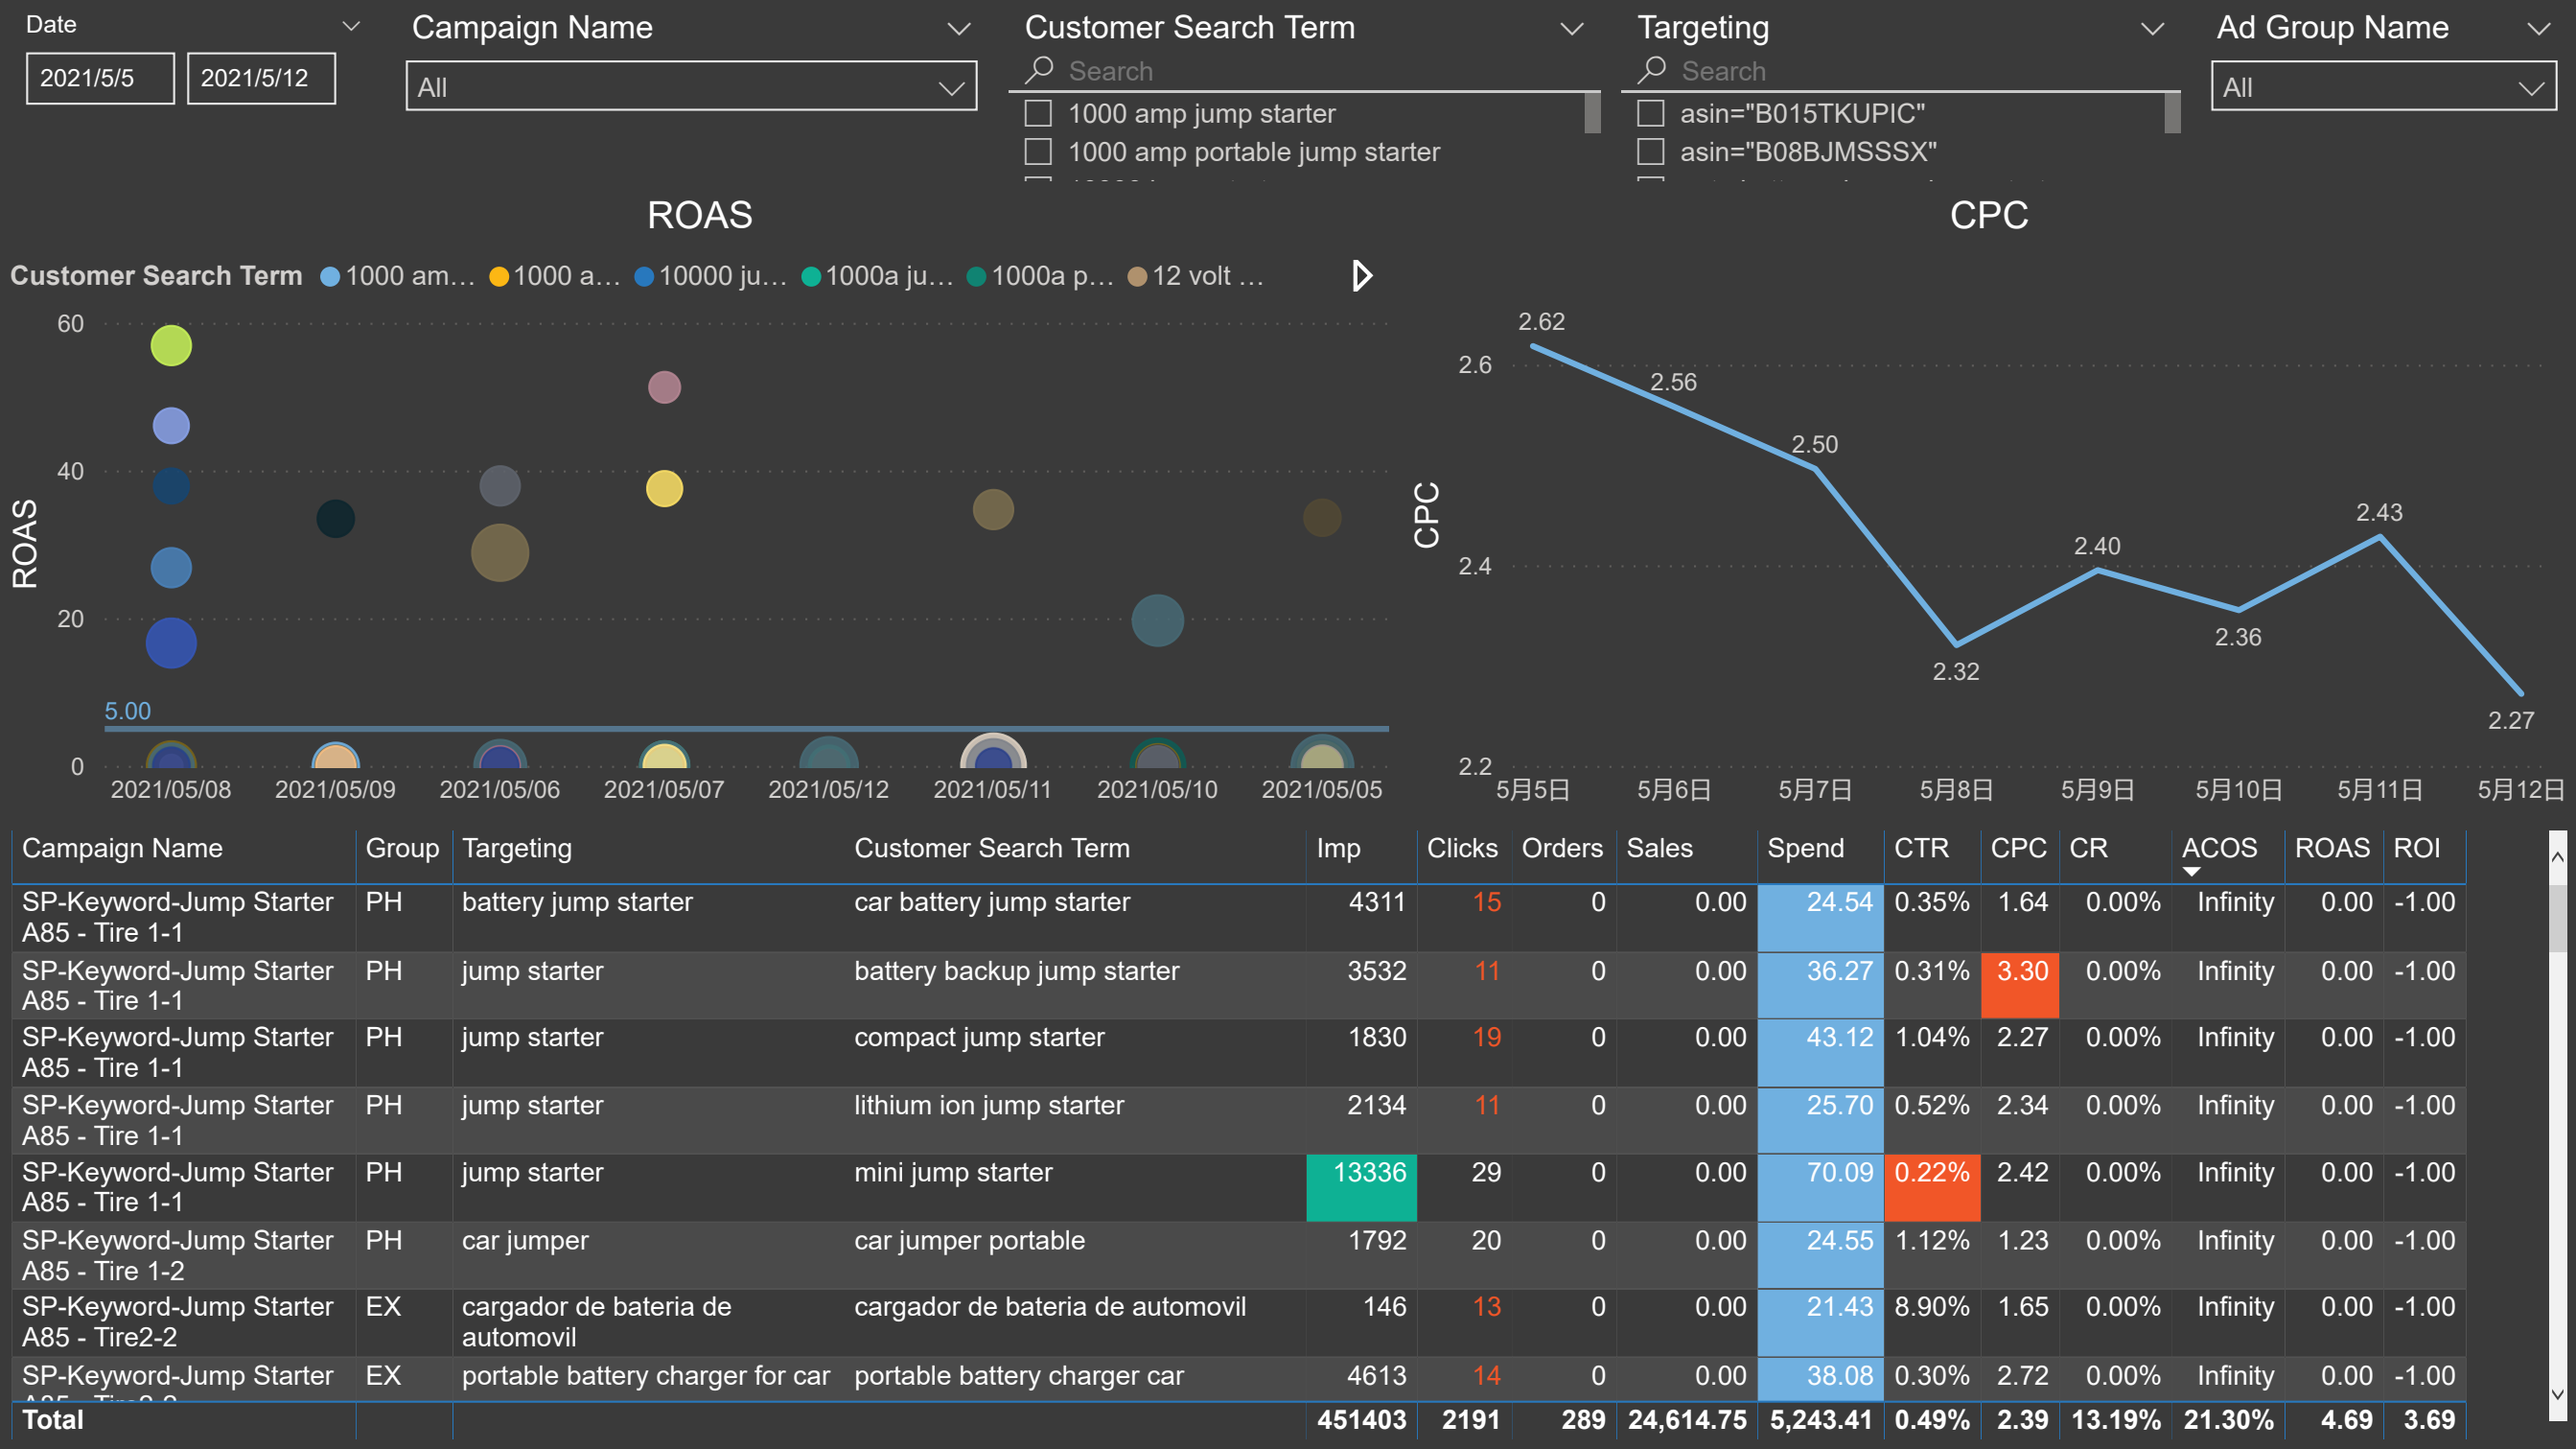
Date
2021/5/5 2021/5/12

Campaign Name
All

Customer Search Term
Search
1000 amp jump starter
1000 amp portable jump starter

Targeting
Search
asin="B015TKUPIC"
asin="B08BJMSSSX"

Ad Group Name
All

ROAS

Customer Search Term ● 1000 am... ● 1000 a... ● 10000 ju... ● 1000a ju... ● 1000a p... ● 12 volt ...

ROAS
60
40
20
0
5.00
2021/05/08 2021/05/09 2021/05/06 2021/05/07 2021/05/12 2021/05/11 2021/05/10 2021/05/05

CPC

CPC
2.6
2.4
2.2
2.62 2.56 2.50 2.32 2.40 2.36 2.43 2.27
5月5日 5月6日 5月7日 5月8日 5月9日 5月10日 5月11日 5月12日

| Campaign Name | Group | Targeting | Customer Search Term | Imp | Clicks | Orders | Sales | Spend | CTR | CPC | CR | ACOS | ROAS | ROI |
|---|---|---|---|---|---|---|---|---|---|---|---|---|---|---|
| SP-Keyword-Jump Starter A85 - Tire 1-1 | PH | battery jump starter | car battery jump starter | 4311 | 15 | 0 | 0.00 | 24.54 | 0.35% | 1.64 | 0.00% | Infinity | 0.00 | -1.00 |
| SP-Keyword-Jump Starter A85 - Tire 1-1 | PH | jump starter | battery backup jump starter | 3532 | 11 | 0 | 0.00 | 36.27 | 0.31% | 3.30 | 0.00% | Infinity | 0.00 | -1.00 |
| SP-Keyword-Jump Starter A85 - Tire 1-1 | PH | jump starter | compact jump starter | 1830 | 19 | 0 | 0.00 | 43.12 | 1.04% | 2.27 | 0.00% | Infinity | 0.00 | -1.00 |
| SP-Keyword-Jump Starter A85 - Tire 1-1 | PH | jump starter | lithium ion jump starter | 2134 | 11 | 0 | 0.00 | 25.70 | 0.52% | 2.34 | 0.00% | Infinity | 0.00 | -1.00 |
| SP-Keyword-Jump Starter A85 - Tire 1-1 | PH | jump starter | mini jump starter | 13336 | 29 | 0 | 0.00 | 70.09 | 0.22% | 2.42 | 0.00% | Infinity | 0.00 | -1.00 |
| SP-Keyword-Jump Starter A85 - Tire 1-2 | PH | car jumper | car jumper portable | 1792 | 20 | 0 | 0.00 | 24.55 | 1.12% | 1.23 | 0.00% | Infinity | 0.00 | -1.00 |
| SP-Keyword-Jump Starter A85 - Tire2-2 | EX | cargador de bateria de automovil | cargador de bateria de automovil | 146 | 13 | 0 | 0.00 | 21.43 | 8.90% | 1.65 | 0.00% | Infinity | 0.00 | -1.00 |
| SP-Keyword-Jump Starter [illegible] | EX | portable battery charger for car | portable battery charger car | 4613 | 14 | 0 | 0.00 | 38.08 | 0.30% | 2.72 | 0.00% | Infinity | 0.00 | -1.00 |
| Total | | | | 451403 | 2191 | 289 | 24,614.75 | 5,243.41 | 0.49% | 2.39 | 13.19% | 21.30% | 4.69 | 3.69 |